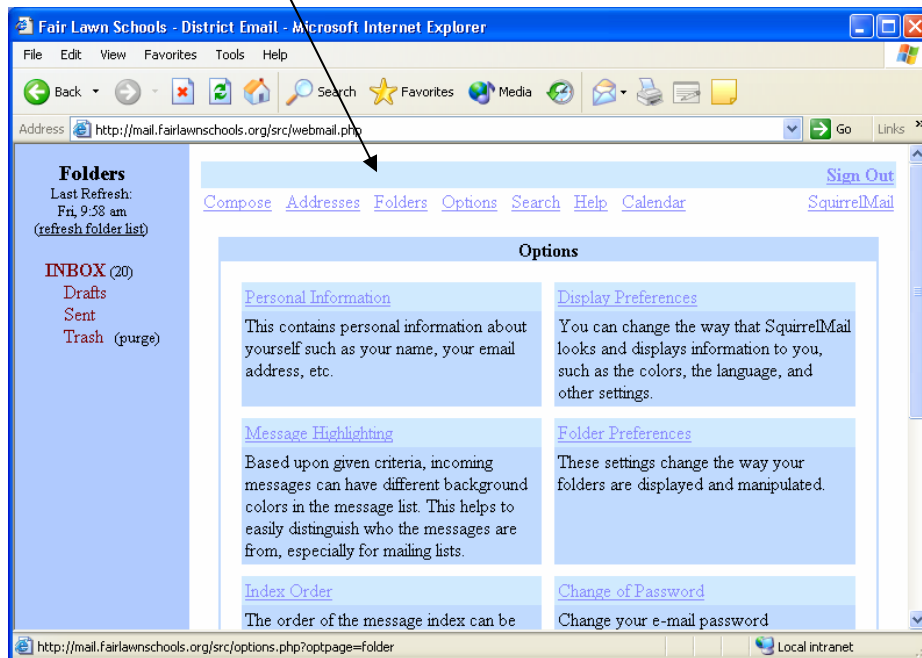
Fair Lawn Schools - District Email - Microsoft Internet Explorer

File Edit View Favorites Tools Help

Back Search Favorites Media

Address http://mail.fairlawnschools.org/src/webmail.php Go Links

Folders
Last Refresh:
Fri, 9:58 am
(refresh folder list)

INBOX (20)
Drafts
Sent
Trash (purge)

Sign Out

Compose Addresses Folders Options Search Help Calendar SquirrelMail

Options

Personal Information
This contains personal information about yourself such as your name, your email address, etc.

Display Preferences
You can change the way that SquirrelMail looks and displays information to you, such as the colors, the language, and other settings.

Message Highlighting
Based upon given criteria, incoming messages can have different background colors in the message list. This helps to easily distinguish who the messages are from, especially for mailing lists.

Folder Preferences
These settings change the way your folders are displayed and manipulated.

Index Order
The order of the message index can be

Change of Password
Change your e-mail password

http://mail.fairlawnschools.org/src/options.php?optpage=folder Local intranet